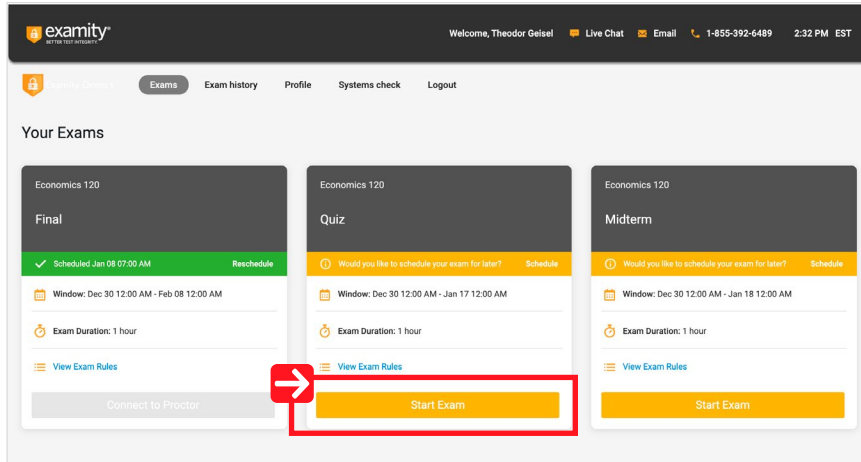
examity®
BETTER TEST INTEGRITY

Welcome, Theodor Geisel Live Chat Email 1-855-392-6489 2:32 PM EST

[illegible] Exams Exam history Profile Systems check Logout

Your Exams

Economics 120
Final
Scheduled Jan 08 07:00 AM Reschedule
Window: Dec 30 12:00 AM - Feb 08 12:00 AM
Exam Duration: 1 hour
View Exam Rules
Connect to Proctor

Economics 120
Quiz
Would you like to schedule your exam for later? Schedule
Window: Dec 30 12:00 AM - Jan 17 12:00 AM
Exam Duration: 1 hour
View Exam Rules
Start Exam

Economics 120
Midterm
Would you like to schedule your exam for later? Schedule
Window: Dec 30 12:00 AM - Jan 18 12:00 AM
Exam Duration: 1 hour
View Exam Rules
Start Exam